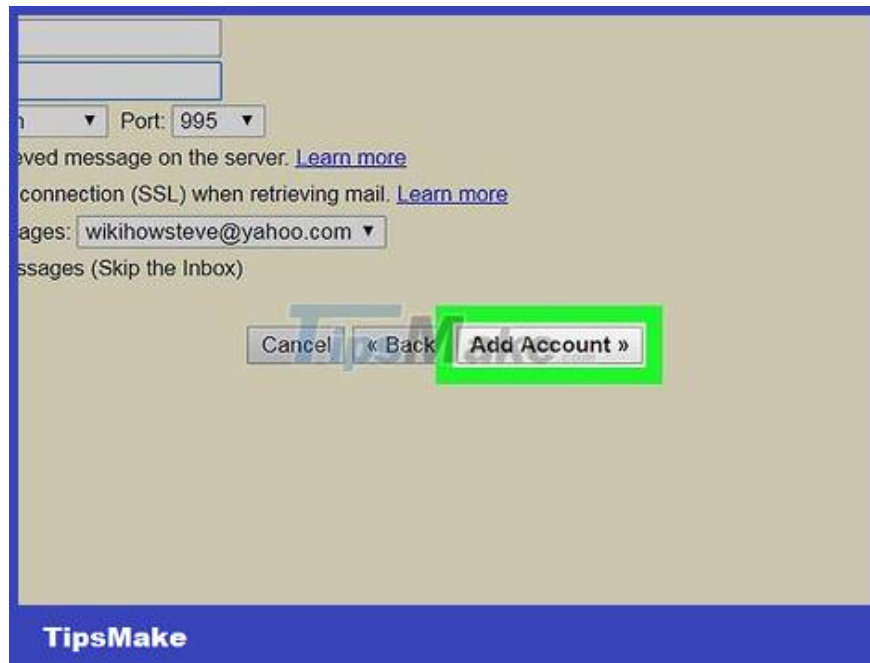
n ▼ Port: 995 ▼

eved message on the server. Learn more

connection (SSL) when retrieving mail. Learn more

sages: wikihowsteve@yahoo.com ▼

ssages (Skip the Inbox)

Cancel « Back Add Account »

TipsMake

TipsMake